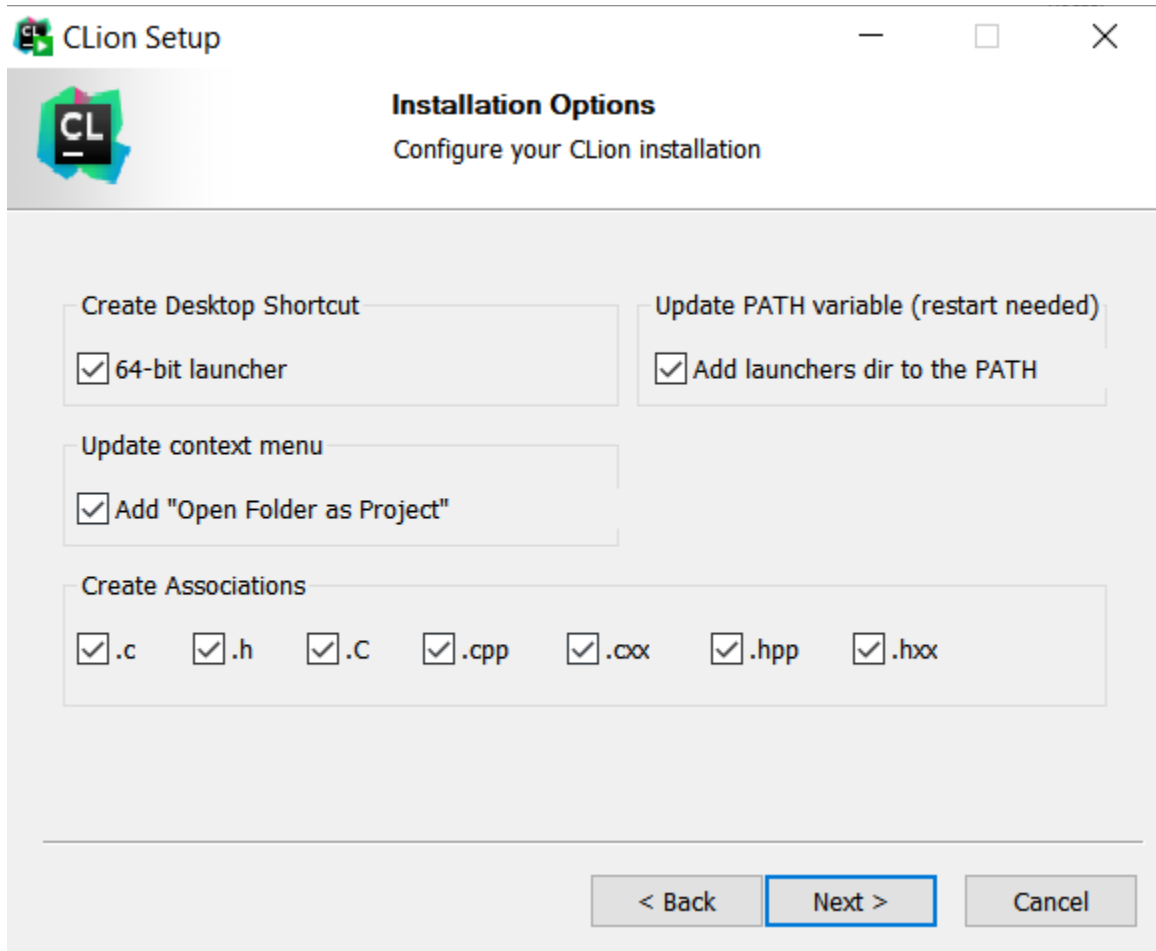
CL CLion Setup

CL

Installation Options

Configure your CLion installation

Create Desktop Shortcut

64-bit launcher

Update PATH variable (restart needed)

Add launchers dir to the PATH

Update context menu

Add "Open Folder as Project"

Create Associations

.c .h .C .cpp .cxx .hpp .hxx

< Back Next > Cancel